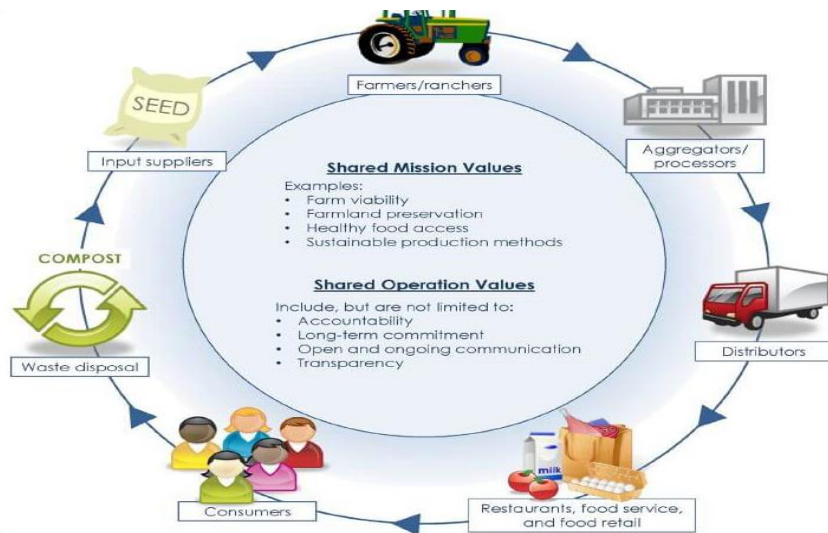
Farmers/ranchers

Aggregators/ processors

Distributors

Restaurants, food service, and food retail

Consumers

Waste disposal

COMPOST

SEED

Input suppliers

Shared Mission Values

Examples:
• Farm viability
• Farmland preservation
• Healthy food access
• Sustainable production methods

Shared Operation Values

Include, but are not limited to:
• Accountability
• Long-term commitment
• Open and ongoing communication
• Transparency

MILK